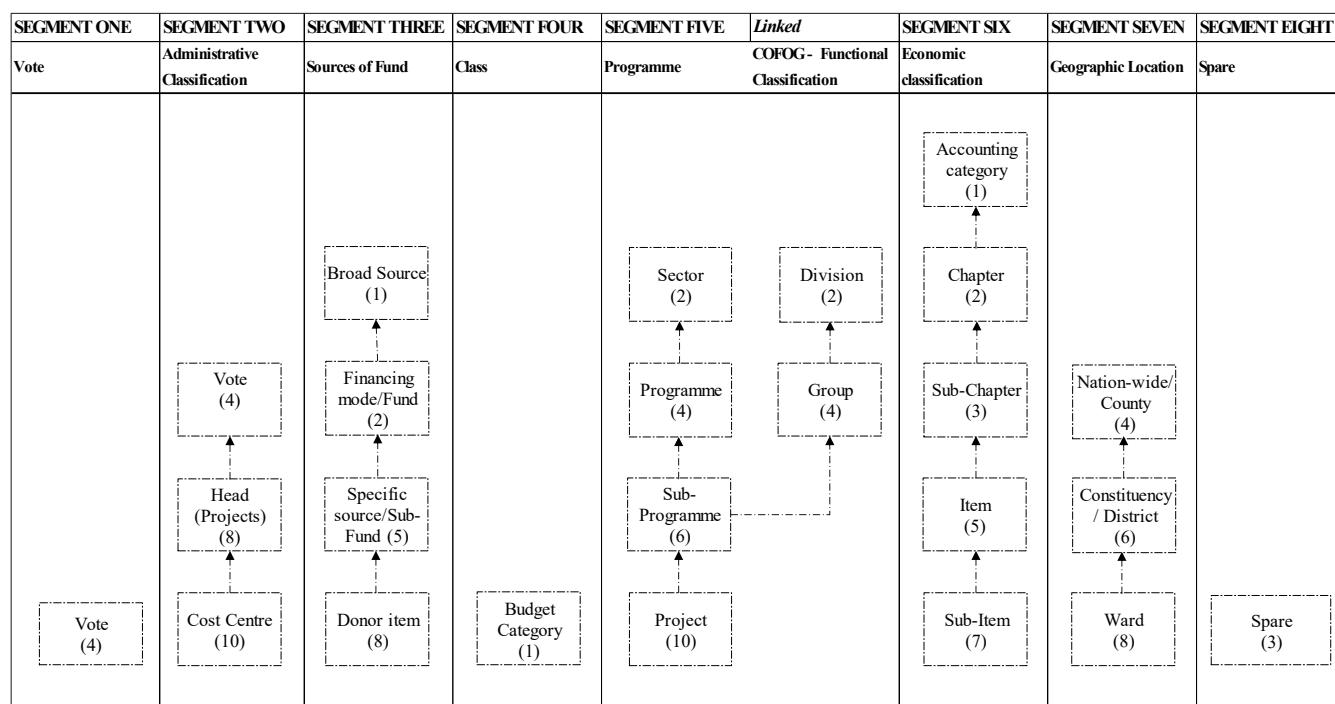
| SEGMENT ONE | SEGMENT TWO | SEGMENT THREE | SEGMENT FOUR | SEGMENT FIVE | Linked | SEGMENT SIX | SEGMENT SEVEN | SEGMENT EIGHT |
|---|---|---|---|---|---|---|---|---|
| Vote | Administrative Classification | Sources of Fund | Class | Programme | COFOG - Functional Classification | Economic classification | Geographic Location | Spare |

Accounting category (1)

Broad Source (1)

Sector (2)

Division (2)

Chapter (2)

Vote (4)

Financing mode/Fund (2)

Programme (4)

Group (4)

Sub-Chapter (3)

Nation-wide/ County (4)

Head (Projects) (8)

Specific source/Sub-Fund (5)

Sub-Programme (6)

Item (5)

Constituency / District (6)

Vote (4)

Cost Centre (10)

Donor item (8)

Budget Category (1)

Project (10)

Sub-Item (7)

Ward (8)

Spare (3)